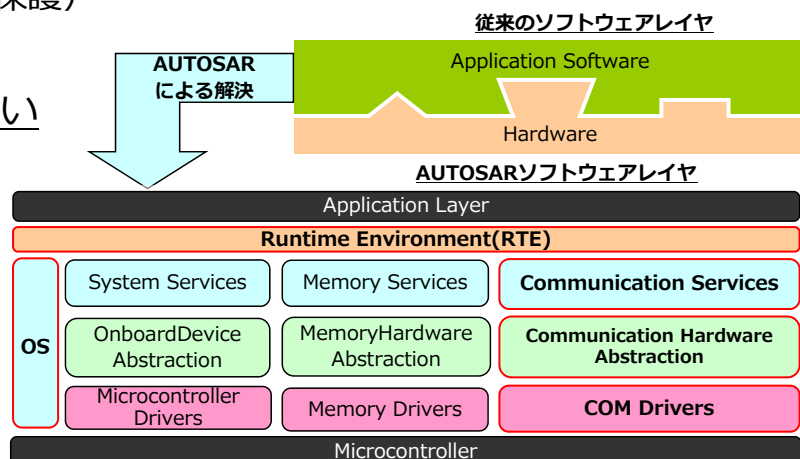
条暖)

い

AUTOSARによる解決

従来のソフトウェアレイヤ

Application Software

Hardware

AUTOSARソフトウェアレイヤ

Application Layer

Runtime Environment(RTE)

OS

System Services

Memory Services

Communication Services

OnboardDevice Abstraction

MemoryHardware Abstraction

Communication Hardware Abstraction

Microcontroller Drivers

Memory Drivers

COM Drivers

Microcontroller